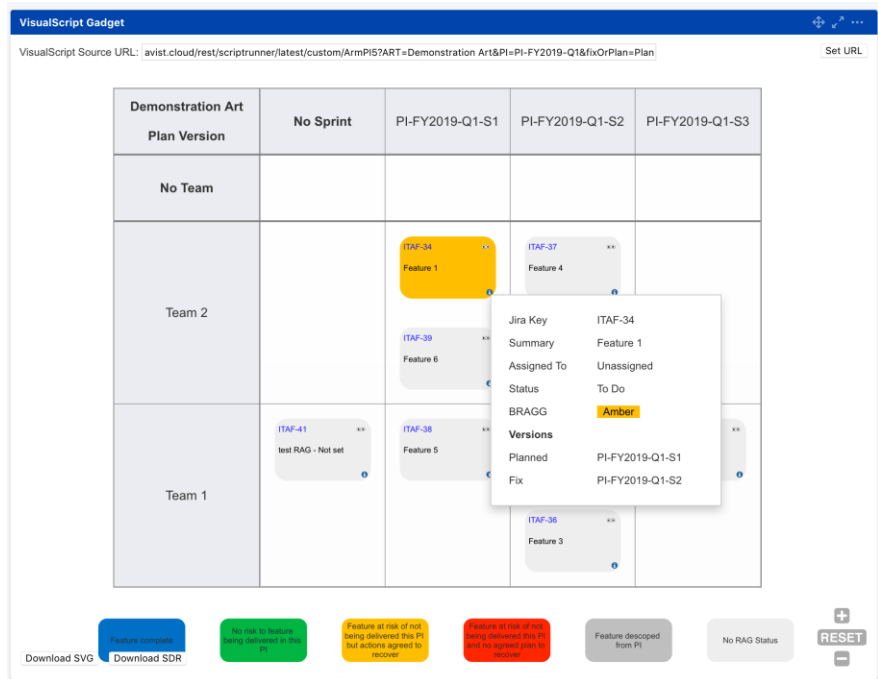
VisualScript Gadget

VisualScript Source URL: avist.cloud/rest/scriptrunner/latest/custom/ArmPI5?ART=Demonstration Art&PI=PI-FY2019-Q1&fixOrPlan=Plan

Set URL

| Demonstration Art Plan Version | No Sprint | PI-FY2019-Q1-S1 | PI-FY2019-Q1-S2 | PI-FY2019-Q1-S3 |
|---|---|---|---|---|
| No Team | | | | |
| Team 2 | | ITAF-34 Feature 1 ITAF-39 Feature 6 | ITAF-37 Feature 4 | |
| Team 1 | ITAF-41 test RAG - Not set | ITAF-38 Feature 5 | ITAF-36 Feature 3 | |

Jira Key ITAF-34
Summary Feature 1
Assigned To Unassigned
Status To Do
BRAGG Amber
Versions
Planned PI-FY2019-Q1-S1
Fix PI-FY2019-Q1-S2

Download SVG Download SDR

Feature complete

No risk to feature being delivered in this PI

Feature at risk of not being delivered this PI but actions agreed to recover

Feature at risk of not being delivered this PI and no agreed plan to recover

Feature descoped from PI

No RAG Status

RESET